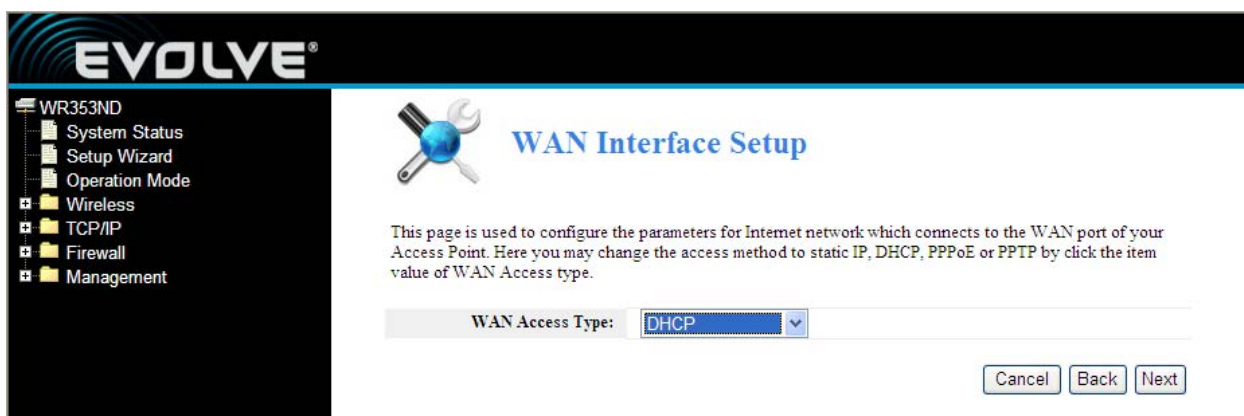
EVOLVE®

WR353ND
System Status
Setup Wizard
Operation Mode
Wireless
TCP/IP
Firewall
Management

WAN Interface Setup

This page is used to configure the parameters for Internet network which connects to the WAN port of your Access Point. Here you may change the access method to static IP, DHCP, PPPoE or PPTP by click the item value of WAN Access type.

WAN Access Type: DHCP

Cancel Back Next